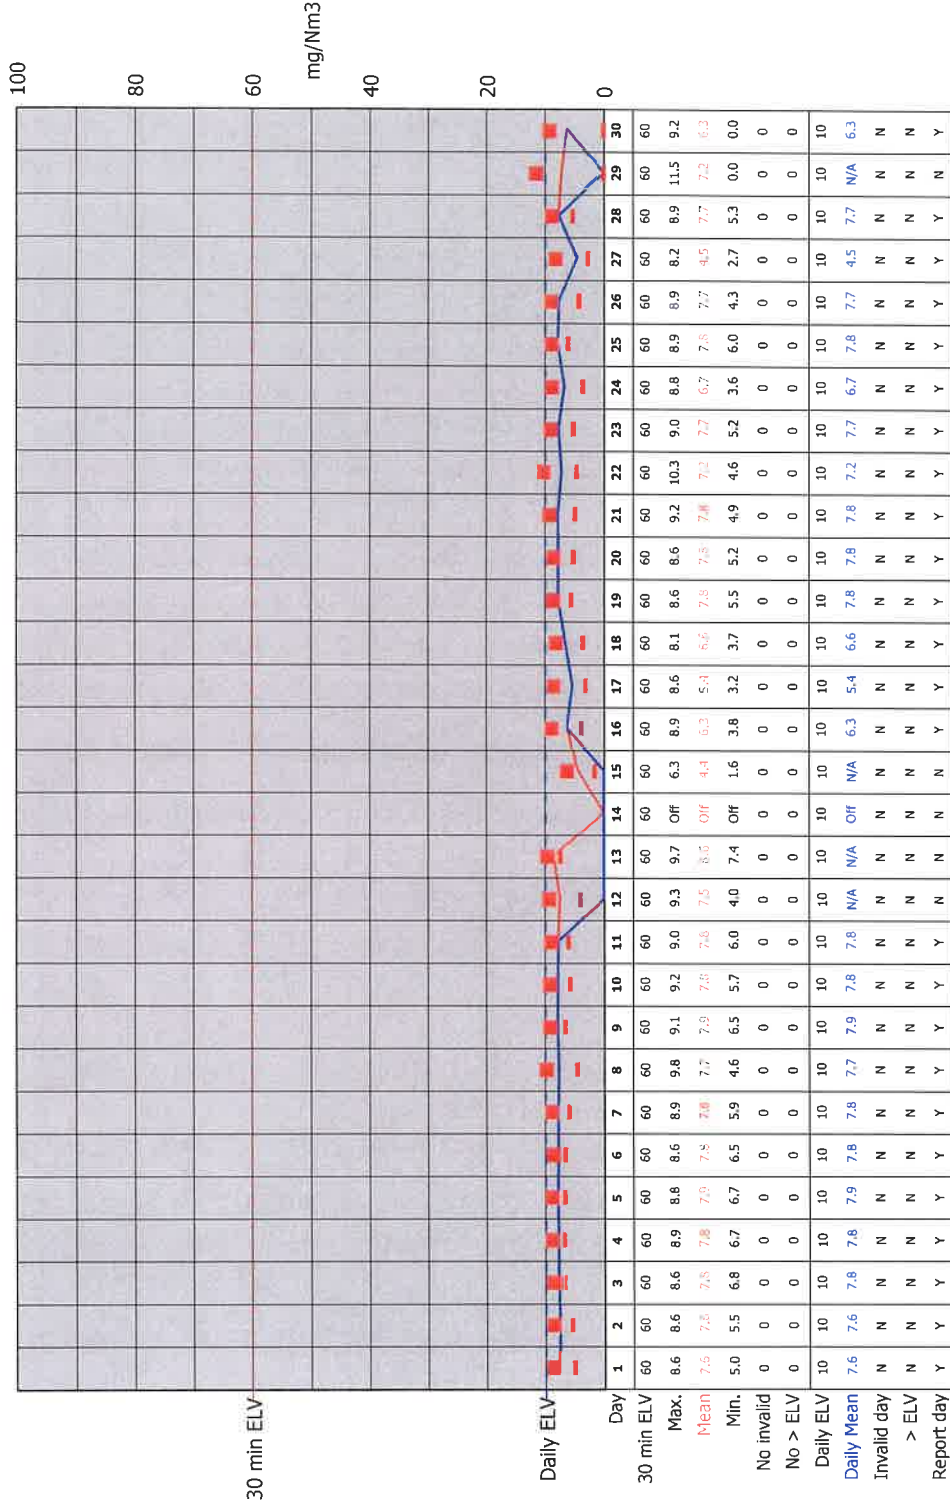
mg/Nm3

100
80
60
40
20
0

30 min ELV
Daily ELV

| Day | 1 | 2 | 3 | 4 | 5 | 6 | 7 | 8 | 9 | 10 | 11 | 12 | 13 | 14 | 15 | 16 | 17 | 18 | 19 | 20 | 21 | 22 | 23 | 24 | 25 | 26 | 27 | 28 | 29 | 30 |
|---|---|---|---|---|---|---|---|---|---|---|---|---|---|---|---|---|---|---|---|---|---|---|---|---|---|---|---|---|---|---|
| 30 min ELV | 60 | 60 | 60 | 60 | 60 | 60 | 60 | 60 | 60 | 60 | 60 | 60 | 60 | 60 | 60 | 60 | 60 | 60 | 60 | 60 | 60 | 60 | 60 | 60 | 60 | 60 | 60 | 60 | 60 | 60 |
| Max. | 8.6 | 8.6 | 8.6 | 8.9 | 8.8 | 8.6 | 8.9 | 9.8 | 9.1 | 9.2 | 9.0 | 9.3 | 9.7 | Off | 6.3 | 8.9 | 8.6 | 8.1 | 8.6 | 8.6 | 9.2 | 10.3 | 9.0 | 8.8 | 8.9 | 8.9 | 8.2 | 8.9 | 11.5 | 9.2 |
| Mean | 7.5 | 7.5 | 7.5 | 7.8 | 7.9 | 7.9 | 7.8 | 7.7 | 7.9 | 7.8 | 7.8 | 7.5 | 8.6 | Off | 4.4 | 6.3 | 5.4 | 6.6 | 7.8 | 7.8 | 7.8 | 7.2 | 7.7 | 6.7 | 7.8 | 7.7 | 4.5 | 7.7 | 7.2 | 6.3 |
| Min. | 5.0 | 5.5 | 6.8 | 6.7 | 6.7 | 6.5 | 5.9 | 4.6 | 6.5 | 5.7 | 6.0 | 4.0 | 7.4 | Off | 1.6 | 3.8 | 3.2 | 3.7 | 5.5 | 5.2 | 4.9 | 4.6 | 5.2 | 3.6 | 6.0 | 4.3 | 2.7 | 5.3 | 0.0 | 0.0 |
| No invalid | 0 | 0 | 0 | 0 | 0 | 0 | 0 | 0 | 0 | 0 | 0 | 0 | 0 | 0 | 0 | 0 | 0 | 0 | 0 | 0 | 0 | 0 | 0 | 0 | 0 | 0 | 0 | 0 | 0 | 0 |
| No > ELV | 0 | 0 | 0 | 0 | 0 | 0 | 0 | 0 | 0 | 0 | 0 | 0 | 0 | 0 | 0 | 0 | 0 | 0 | 0 | 0 | 0 | 0 | 0 | 0 | 0 | 0 | 0 | 0 | 0 | 0 |
| Daily ELV | 10 | 10 | 10 | 10 | 10 | 10 | 10 | 10 | 10 | 10 | 10 | 10 | 10 | 10 | 10 | 10 | 10 | 10 | 10 | 10 | 10 | 10 | 10 | 10 | 10 | 10 | 10 | 10 | 10 | 10 |
| Daily Mean | 7.6 | 7.6 | 7.8 | 7.8 | 7.9 | 7.8 | 7.8 | 7.7 | 7.9 | 7.8 | 7.8 | N/A | N/A | Off | N/A | 6.3 | 5.4 | 6.6 | 7.8 | 7.8 | 7.8 | 7.2 | 7.7 | 6.7 | 7.8 | 7.7 | 4.5 | 7.7 | N/A | 6.3 |
| Invalid day | N | N | N | N | N | N | N | N | N | N | N | N | N | N | N | N | N | N | N | N | N | N | N | N | N | N | N | N | N | N |
| > ELV | N | N | N | N | N | N | N | N | N | N | N | N | N | N | N | N | N | N | N | N | N | N | N | N | N | N | N | N | N | N |
| Report day | Y | Y | Y | Y | Y | Y | Y | Y | Y | Y | Y | N | N | N | N | Y | Y | Y | Y | Y | Y | Y | Y | Y | Y | Y | Y | Y | N | Y |